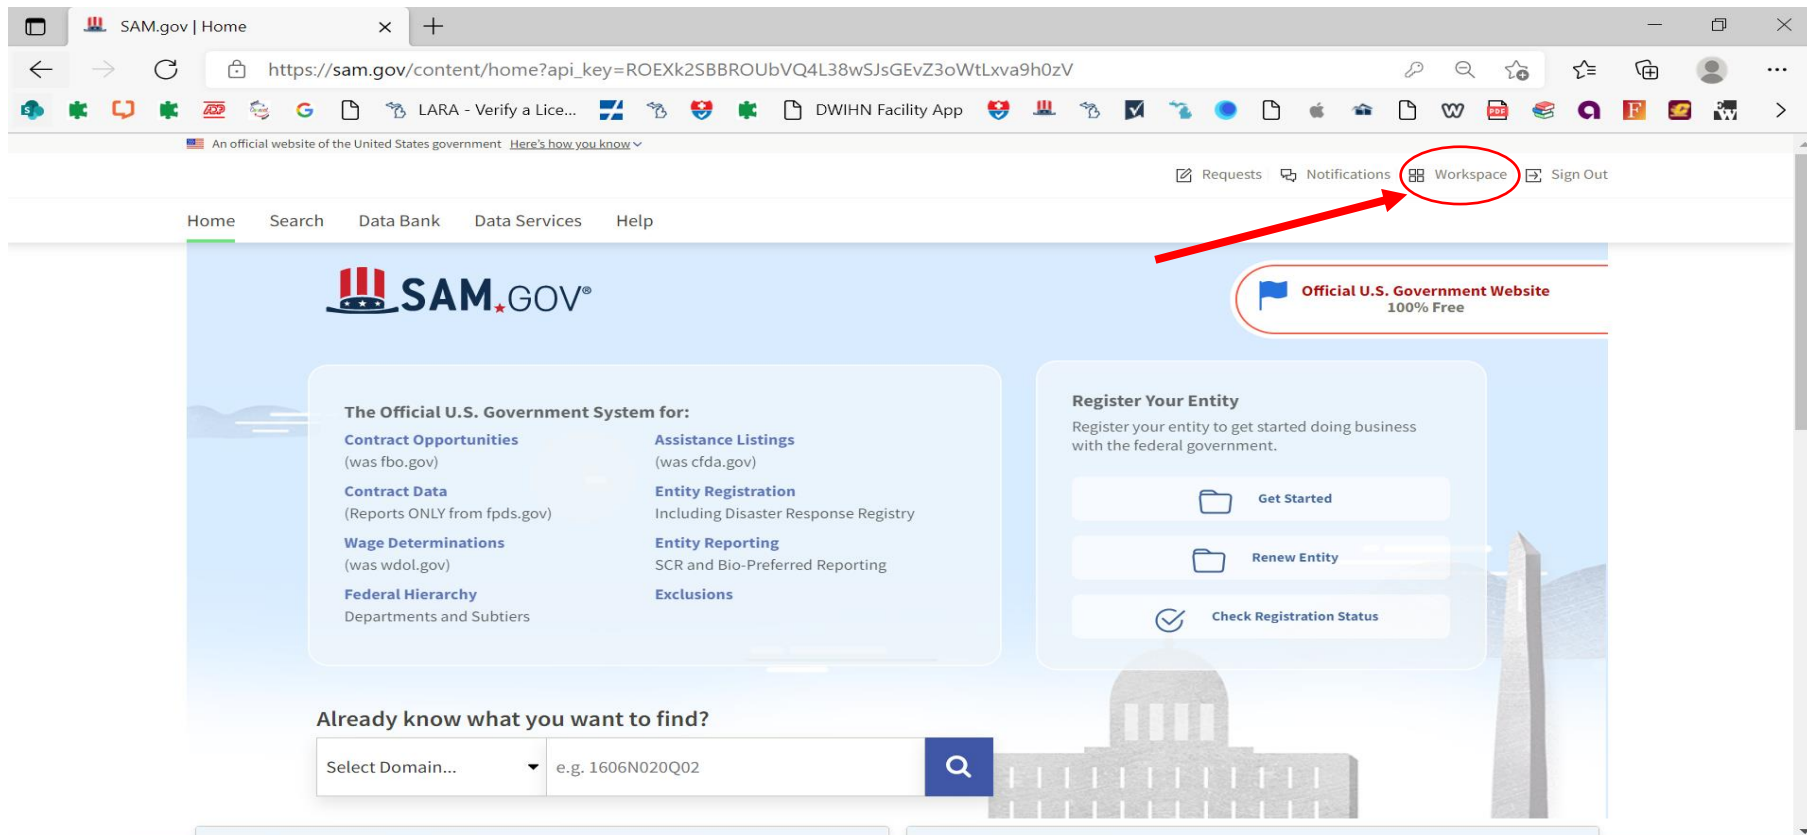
SAM.gov | Home

https://sam.gov/content/home?api_key=ROEXk2SBBROUbVQ4L38wSJsGEvZ3oWtLxva9h0zV

LARA - Verify a Lice... DWIHN Facility App

An official website of the United States government Here's how you know

Requests Notifications Workspace Sign Out

Home Search Data Bank Data Services Help

SAM.GOV®

Official U.S. Government Website
100% Free

The Official U.S. Government System for:

Contract Opportunities
(was fbo.gov)

Contract Data
(Reports ONLY from fpds.gov)

Wage Determinations
(was wdol.gov)

Federal Hierarchy
Departments and Subtiers

Assistance Listings
(was cfda.gov)

Entity Registration
Including Disaster Response Registry

Entity Reporting
SCR and Bio-Preferred Reporting

Exclusions

Register Your Entity

Register your entity to get started doing business with the federal government.

Get Started

Renew Entity

Check Registration Status

Already know what you want to find?

Select Domain...

e.g. 1606N020Q02